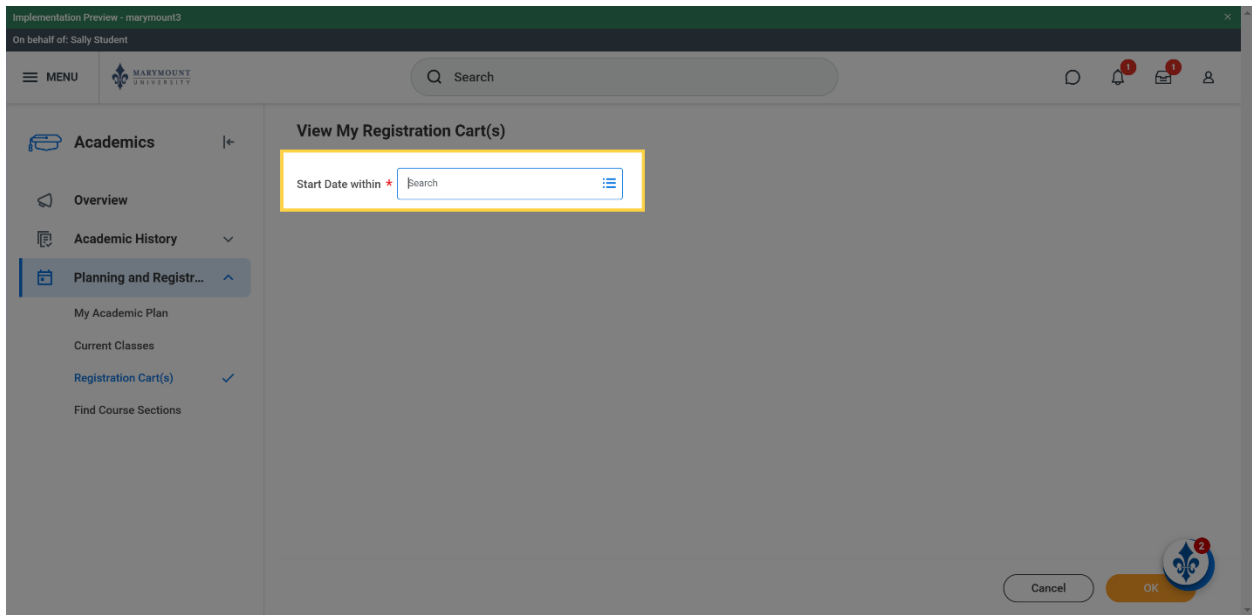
Implementation Preview - marymount3
×
On behalf of: Sally Student

MENU
MARYMOUNT UNIVERSITY
Search
1
1

Academics
Overview
Academic History
Planning and Registr...
My Academic Plan
Current Classes
Registration Cart(s)
Find Course Sections

View My Registration Cart(s)

Start Date within *
Search

Cancel
OK
2